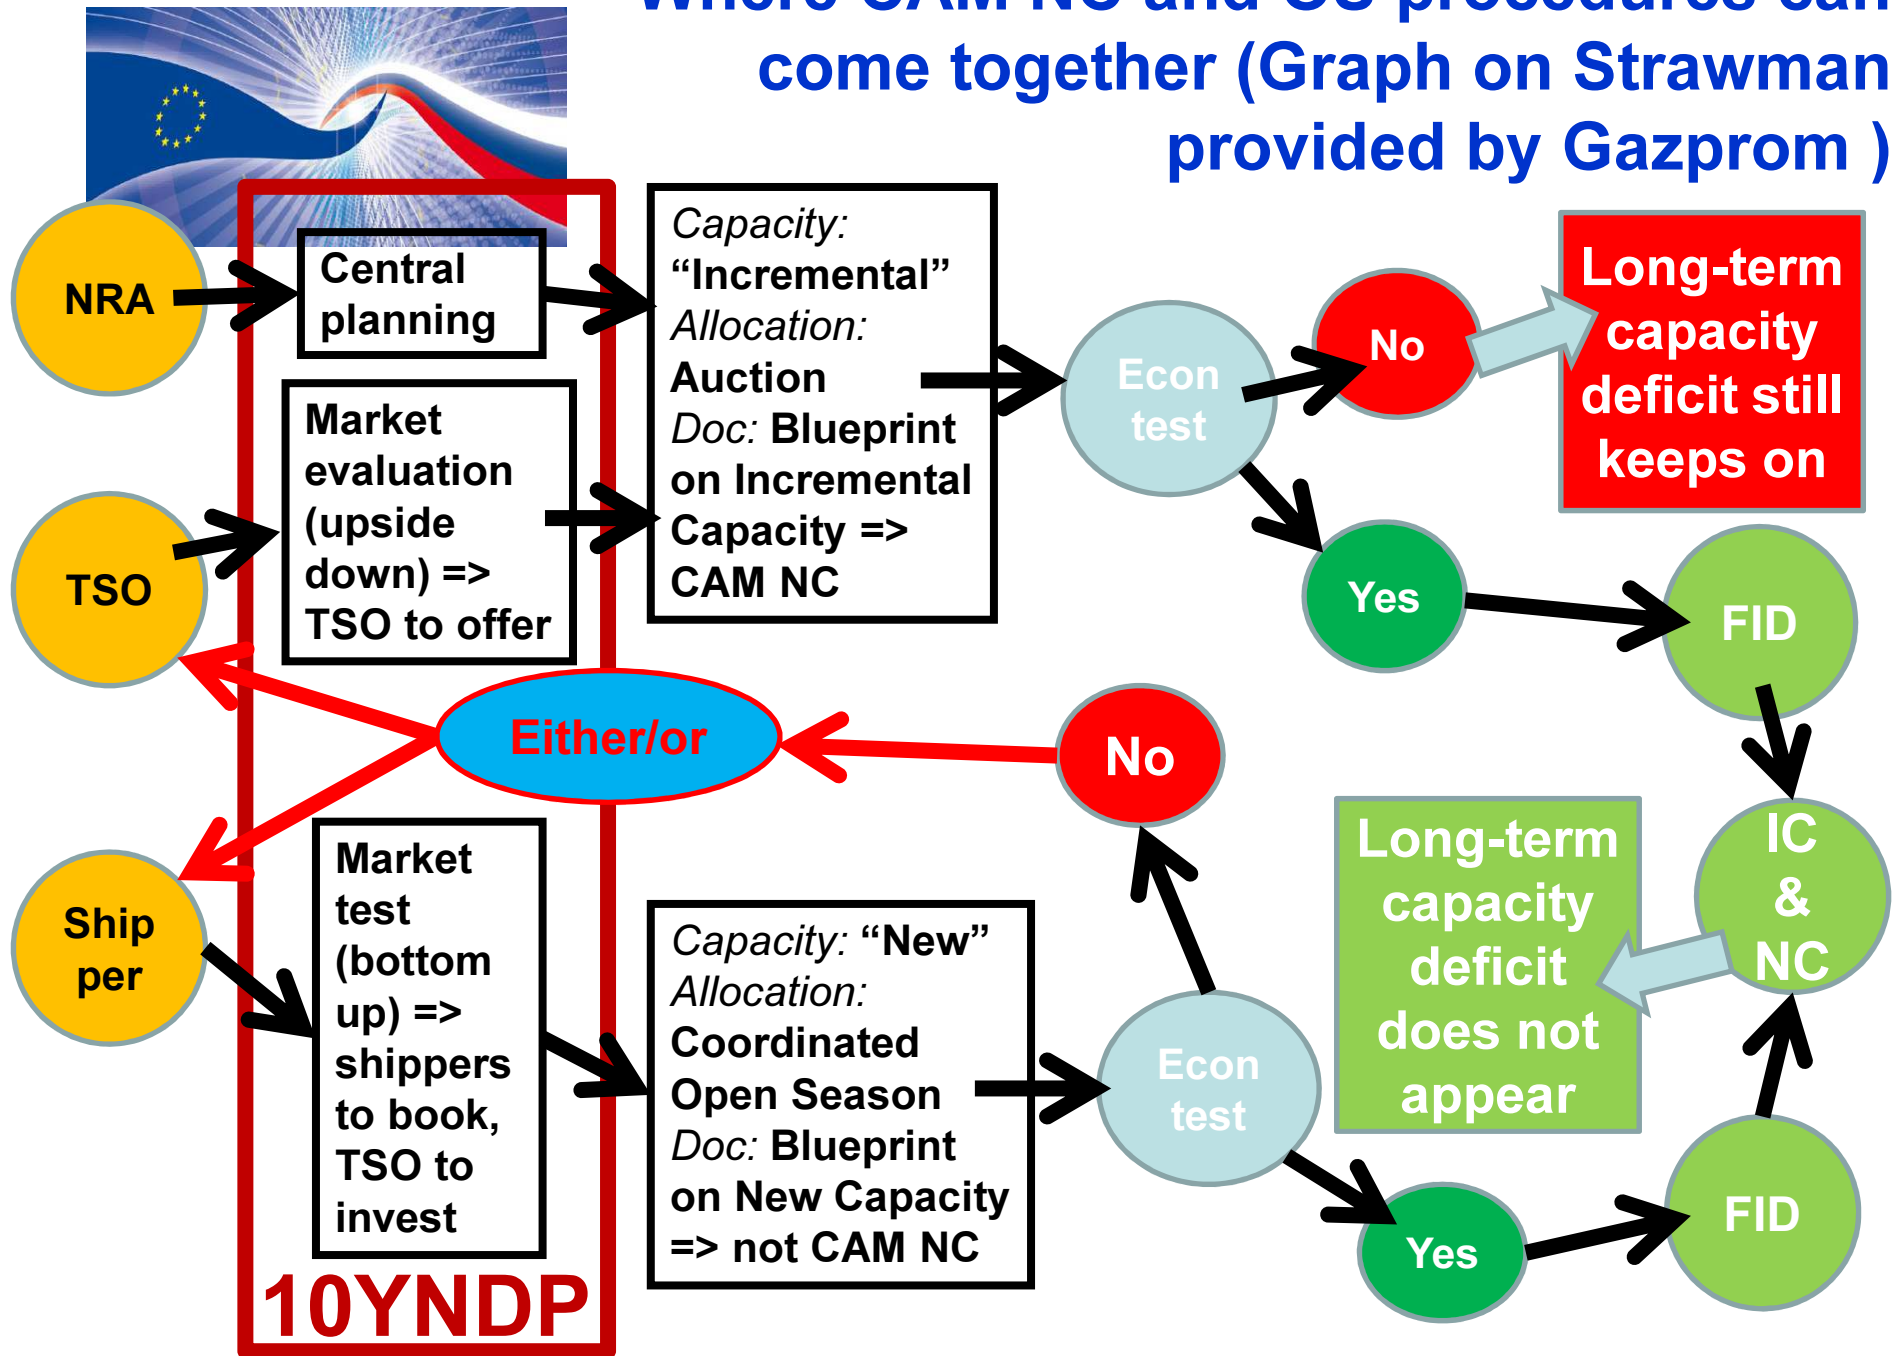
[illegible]
come together (Graph on Strawman provided by Gazprom )

NRA

Central planning

Capacity: “Incremental” Allocation: Auction Doc: Blueprint on Incremental Capacity => CAM NC

Econ test

No

Long-term capacity deficit still keeps on

TSO

Market evaluation (upside down) => TSO to offer

Yes

FID

Either/or

No

IC & NC

Ship per

Market test (bottom up) => shippers to book, TSO to invest

Capacity: “New” Allocation: Coordinated Open Season Doc: Blueprint on New Capacity => not CAM NC

Econ test

Long-term capacity deficit does not appear

Yes

FID

10YNDP